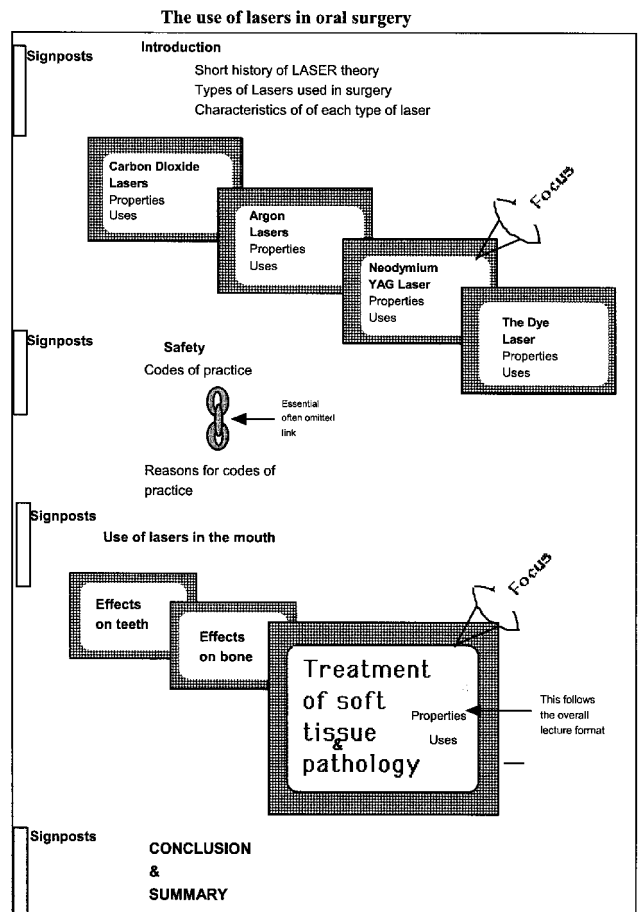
The use of lasers in oral surgery

Signposts

Introduction

Short history of LASER theory
Types of Lasers used in surgery
Characteristics of of each type of laser

Carbon Dioxide Lasers
Properties
Uses

Argon Lasers
Properties
Uses

Focus

Neodymium YAG Laser
Properties
Uses

The Dye Laser
Properties
Uses

Signposts

Safety
Codes of practice

Essential often omitted link

Reasons for codes of practice

Signposts

Use of lasers in the mouth

Focus

Effects on teeth

Effects on bone

Treatment of soft tissue & pathology

Properties
Uses

This follows the overall lecture format

Signposts

CONCLUSION
&
SUMMARY